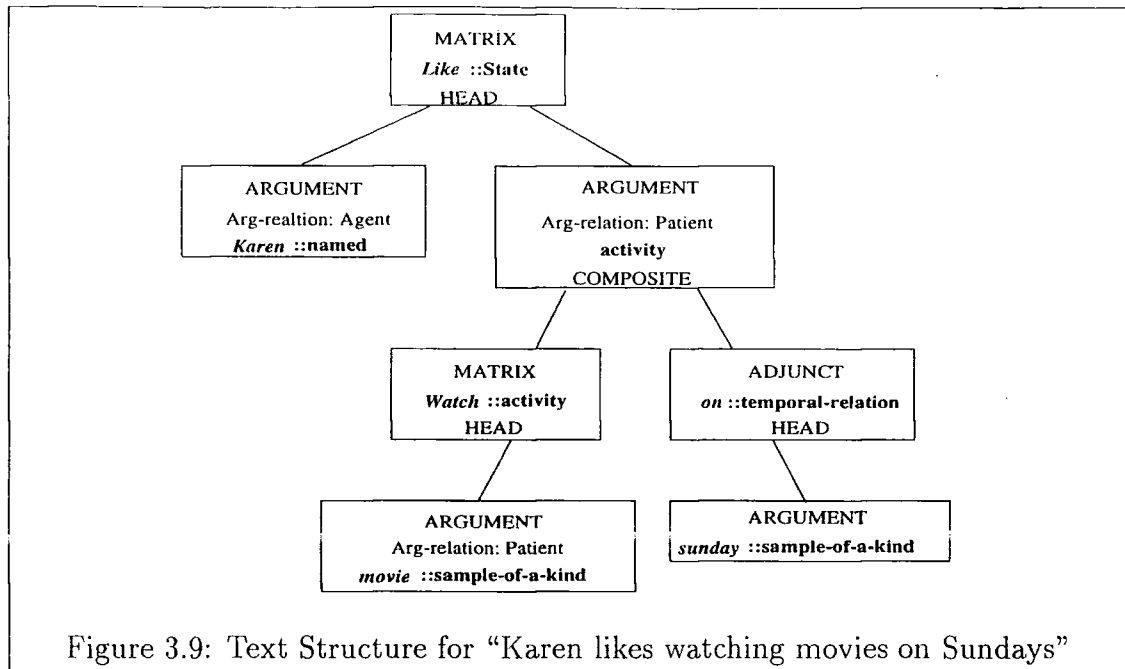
MATRIX
*Like* ::State
HEAD

ARGUMENT
Arg-realtion: Agent
*Karen* ::named

ARGUMENT
Arg-relation: Patient
activity
COMPOSITE

MATRIX
*Watch* ::activity
HEAD

ADJUNCT
*on* ::temporal-relation
HEAD

ARGUMENT
Arg-relation: Patient
*movie* ::sample-of-a-kind

ARGUMENT
*sunday* ::sample-of-a-kind

Figure 3.9: Text Structure for "Karen likes watching movies on Sundays"